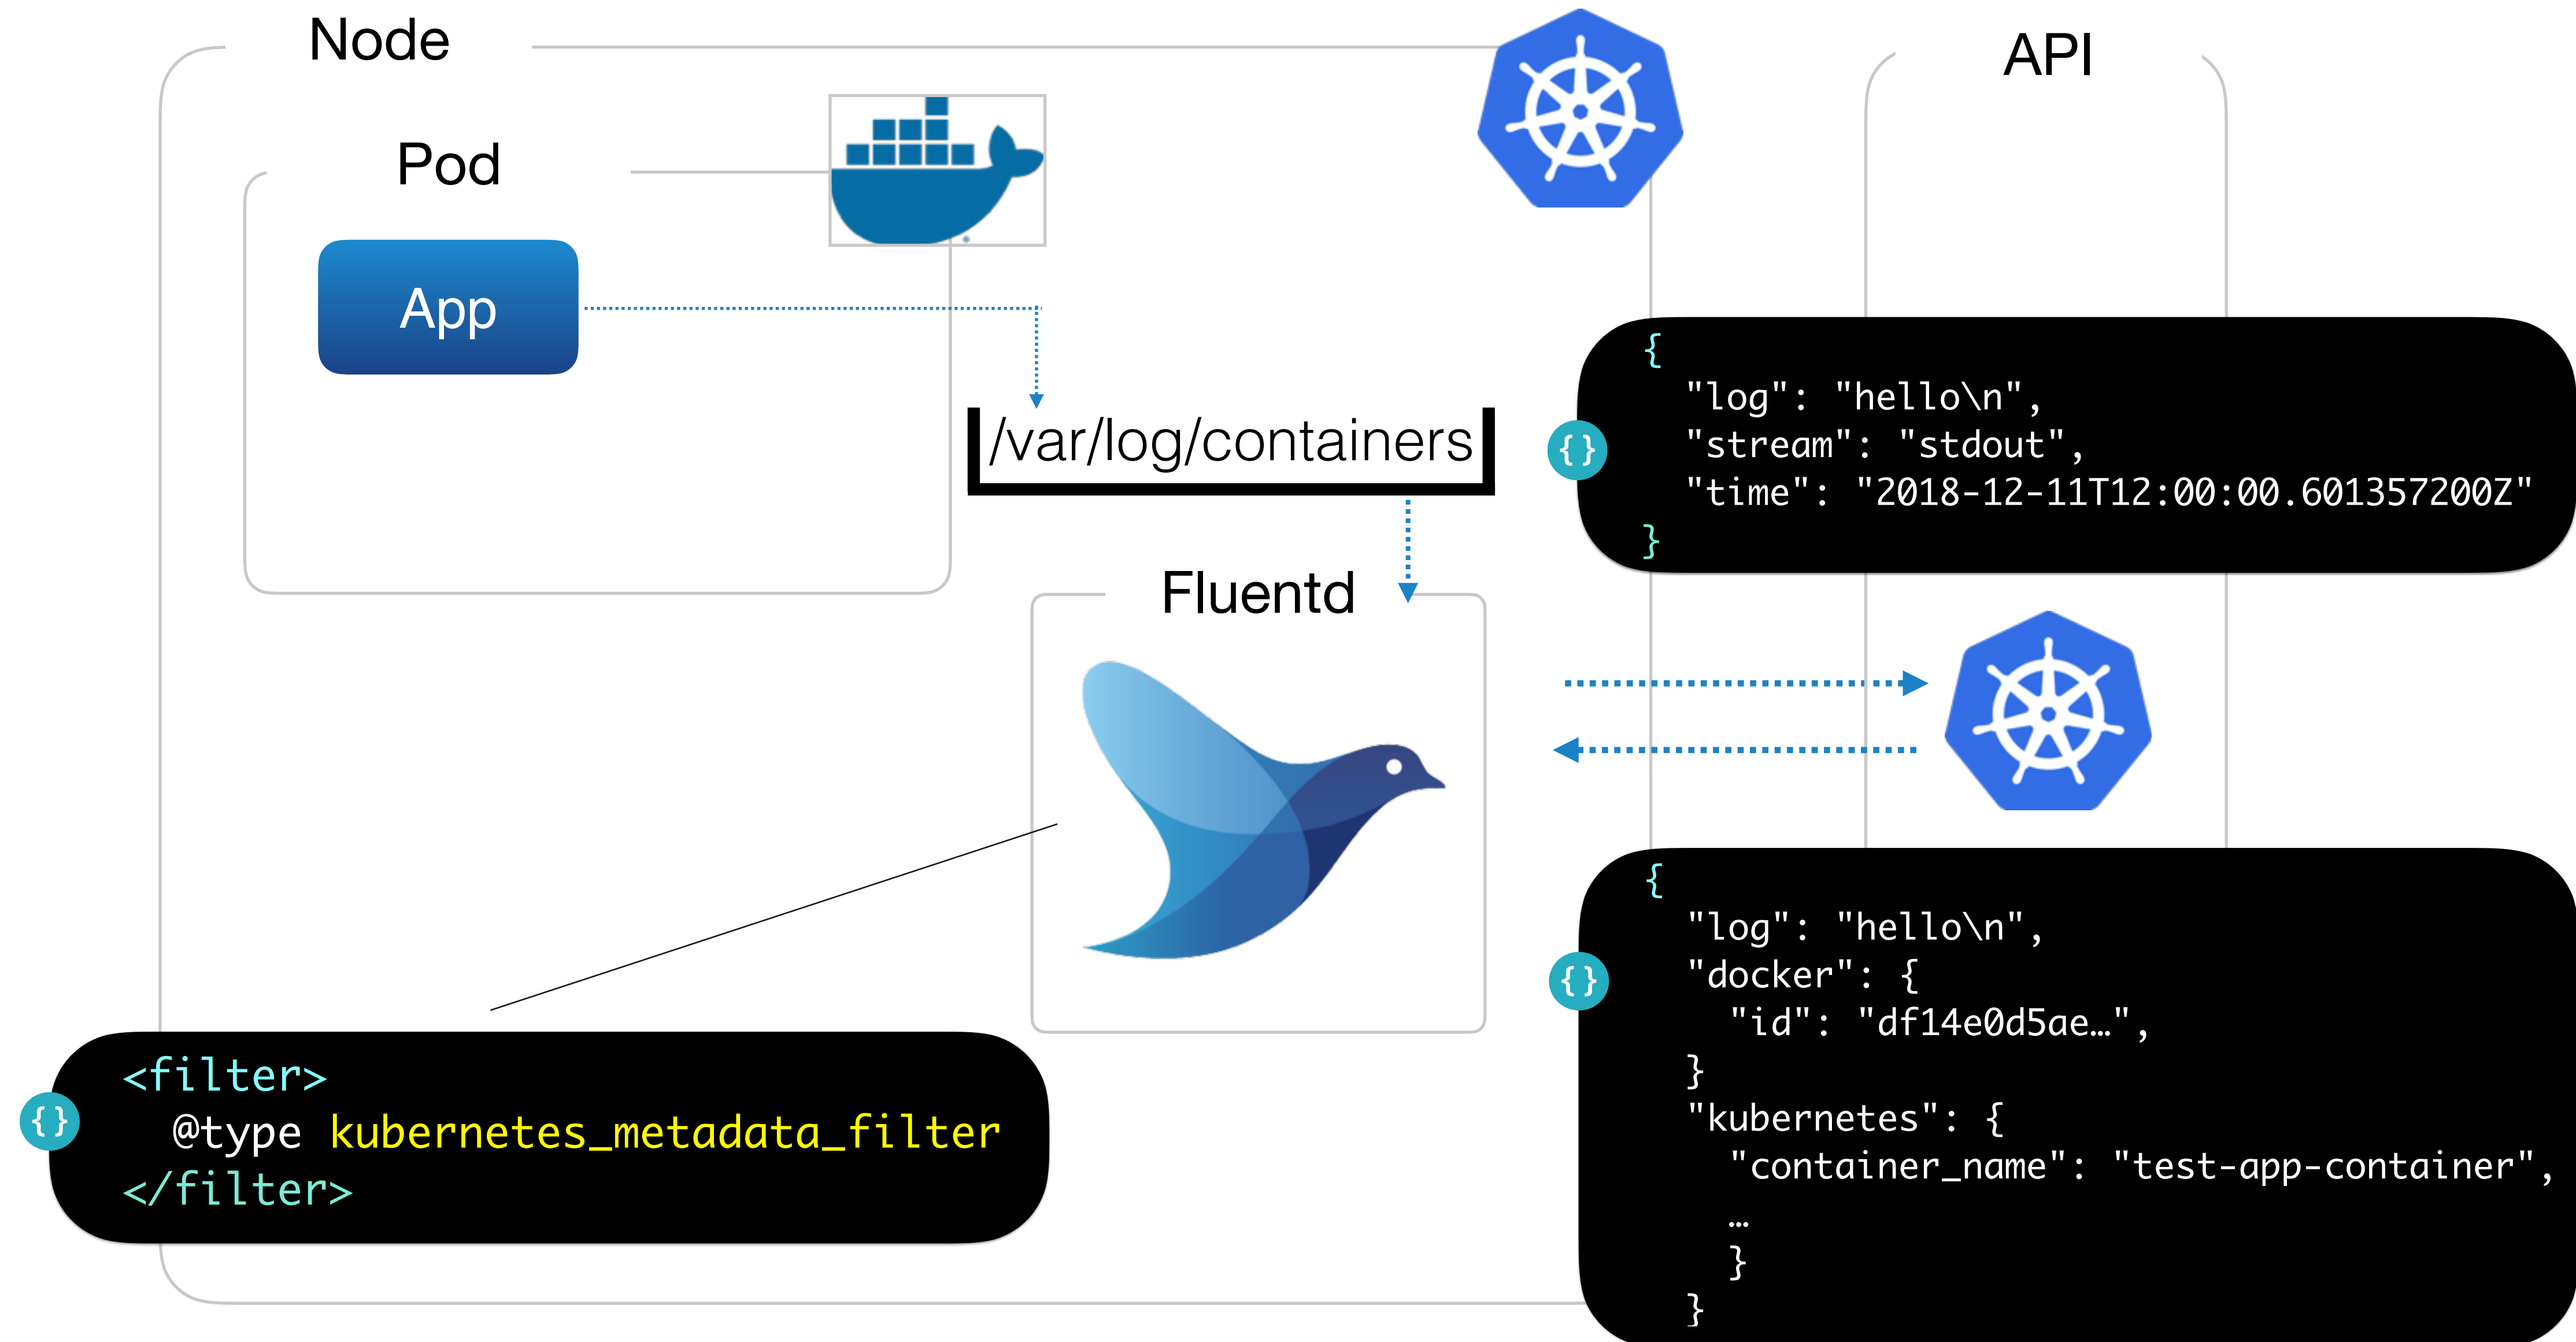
Node

API

Pod

App

/var/log/containers

{
"log": "hello\n",
"stream": "stdout",
"time": "2018-12-11T12:00:00.601357200Z"
}

Fluentd

{
"log": "hello\n",
"docker": {
"id": "df14e0d5ae…",
}
"kubernetes": {
"container_name": "test-app-container",
…
}
}

<filter>
@type kubernetes_metadata_filter
</filter>